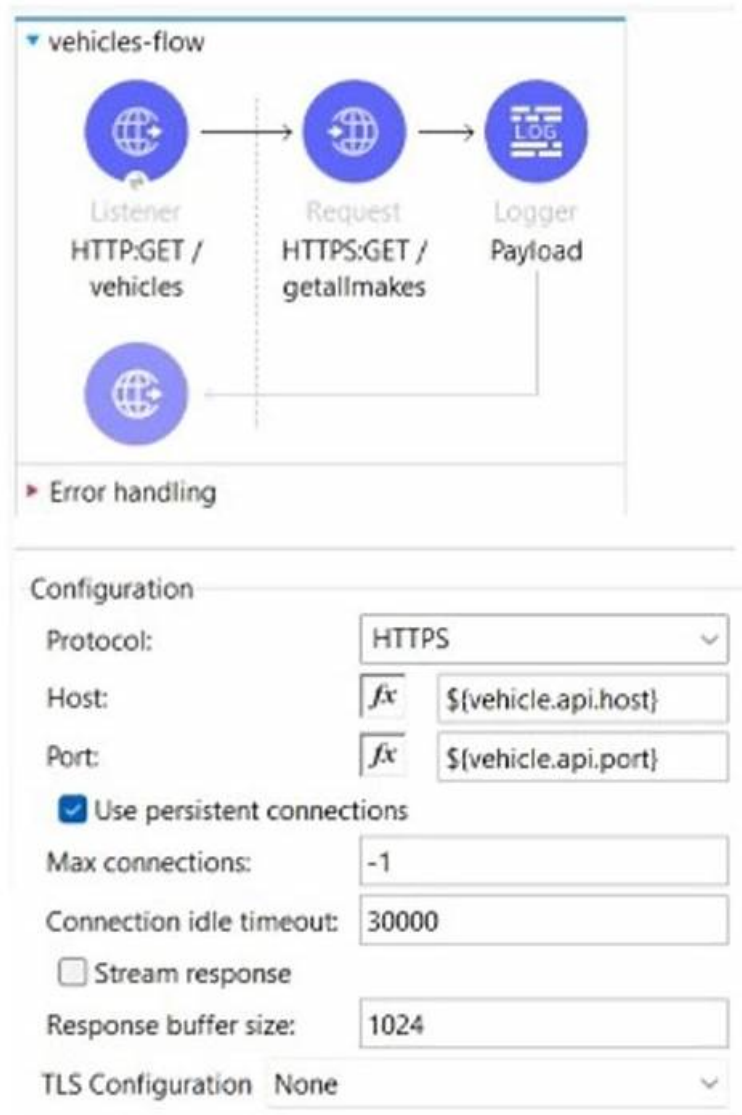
vehicles-flow

Listener
HTTP:GET / vehicles

Request
HTTPS:GET / getallmakes

Logger
Payload

LOG

Error handling

Configuration

Protocol: HTTPS

Host: $fx$ ${vehicle.api.host}

Port: $fx$ ${vehicle.api.port}

Use persistent connections

Max connections: -1

Connection idle timeout: 30000

Stream response

Response buffer size: 1024

TLS Configuration None